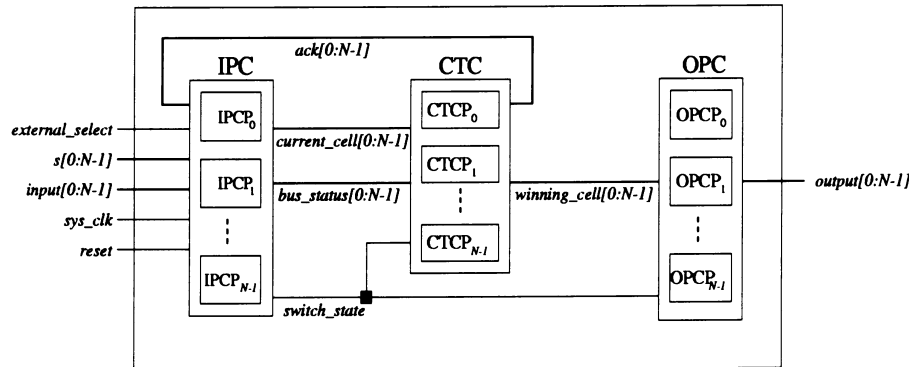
ack[0:N-1]

IPC

CTC

OPC

external_select

s[0:N-1]

input[0:N-1]

sys_clk

reset

$IPCP_0$

$IPCP_1$

⋮

$IPCP_{N-1}$

current_cell[0:N-1]

bus_status[0:N-1]

switch_state

$CTCP_0$

$CTCP_1$

⋮

$CTCP_{N-1}$

winning_cell[0:N-1]

$OPCP_0$

$OPCP_1$

⋮

$OPCP_{N-1}$

output[0:N-1]